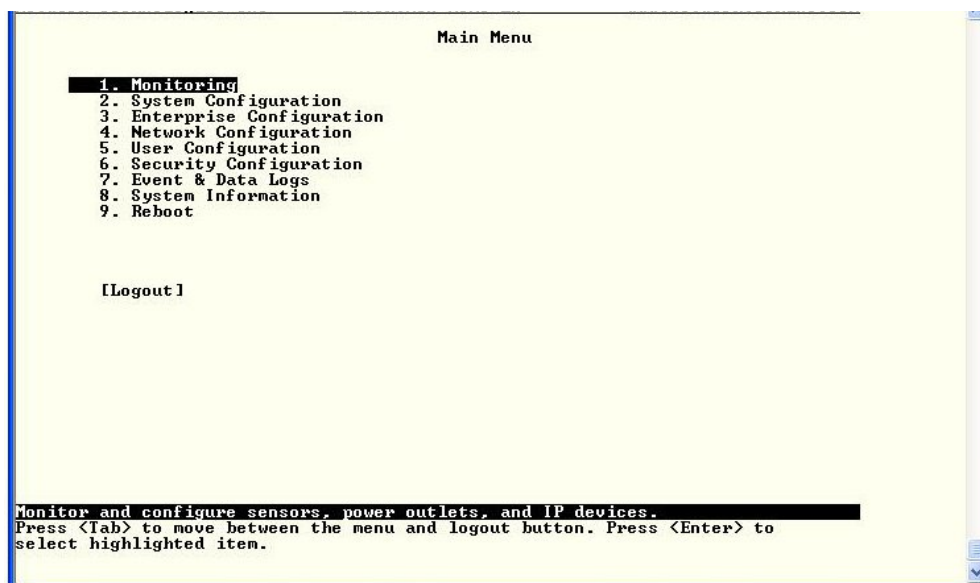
Main Menu

1. Monitoring
2. System Configuration
3. Enterprise Configuration
4. Network Configuration
5. User Configuration
6. Security Configuration
7. Event & Data Logs
8. System Information
9. Reboot

[Logout]

Monitor and configure sensors, power outlets, and IP devices.
Press <Tab> to move between the menu and logout button. Press <Enter> to select highlighted item.